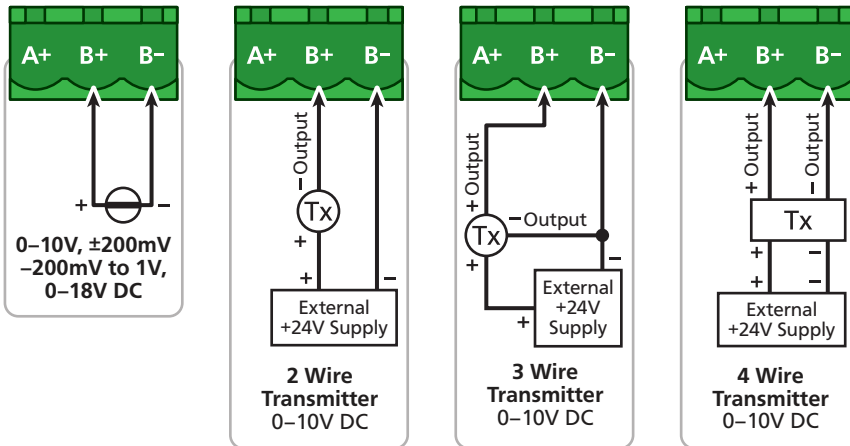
A+ B+ B−

+ −

0–10V, ±200mV
–200mV to 1V,
0–18V DC

A+ B+ B−

−Output

Tx

+

+ −

External
+24V Supply

2 Wire
Transmitter
0–10V DC

A+ B+ B−

+Output

Tx −Output

+

−

+

External
+24V
Supply

3 Wire
Transmitter
0–10V DC

A+ B+ B−

+Output −Output

Tx

+ −

+ −

External
+24V Supply

4 Wire
Transmitter
0–10V DC